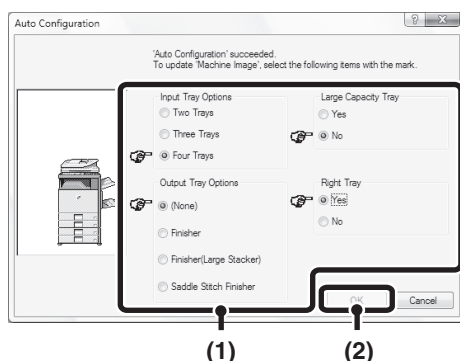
Auto Configuration

'Auto Configuration' succeeded.
To update 'Machine Image', select the following items with the mark.

Input Tray Options
Two Trays
Three Trays
Four Trays

Large Capacity Tray
Yes
No

Output Tray Options
(None)
Finisher
Finisher(Large Stacker)
Saddle Stitch Finisher

Right Tray
Yes
No

OK
Cancel

(1)
(2)